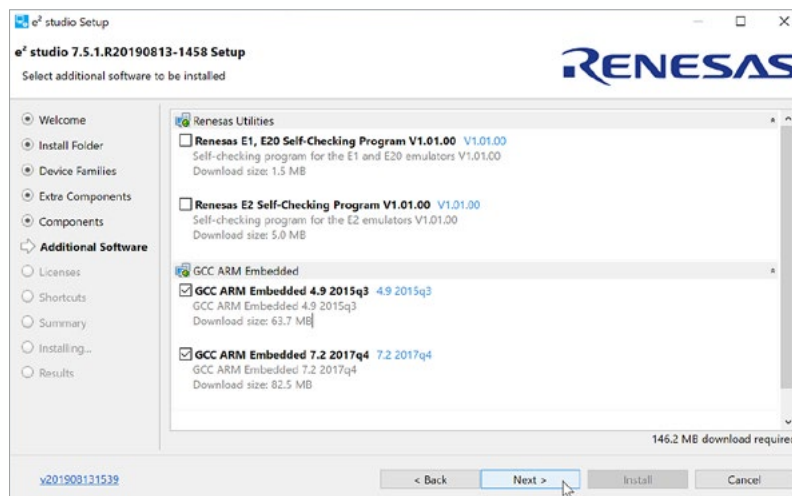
e² studio Setup

e² studio 7.5.1.R20190813-1458 Setup
Select additional software to be installed

RENESAS

Welcome
Install Folder
Device Families
Extra Components
Components
Additional Software
Licenses
Shortcuts
Summary
Installing...
Results

Renesas Utilities

Renesas E1, E20 Self-Checking Program V1.01.00 V1.01.00
Self-checking program for the E1 and E20 emulators V1.01.00
Download size: 1.5 MB

Renesas E2 Self-Checking Program V1.01.00 V1.01.00
Self-checking program for the E2 emulators V1.01.00
Download size: 5.0 MB

GCC ARM Embedded

GCC ARM Embedded 4.9 2015q3 4.9 2015q3
GCC ARM Embedded 4.9 2015q3
Download size: 63.7 MB

GCC ARM Embedded 7.2 2017q4 7.2 2017q4
GCC ARM Embedded 7.2 2017q4
Download size: 82.5 MB

146.2 MB download requir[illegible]

v201908131539

< Back
Next >
Install
Cancel